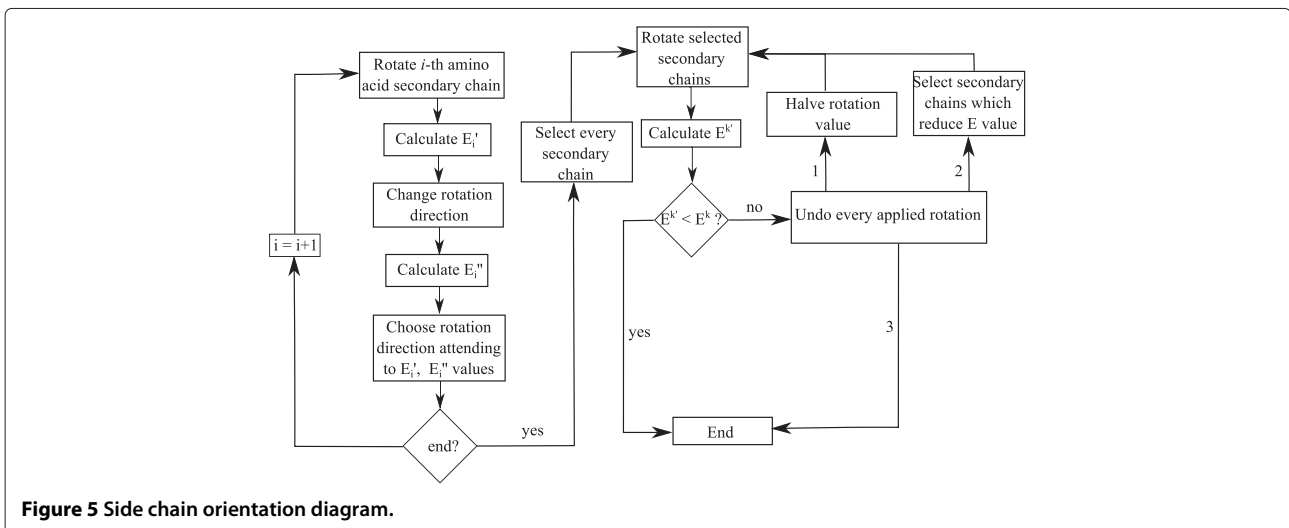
Rotate *i*-th amino acid secondary chain

Calculate $E_i'$

Change rotation direction

Calculate $E_i''$

Choose rotation direction attending to $E_i'$, $E_i''$ values

end?

i = i+1

yes

Select every secondary chain

Rotate selected secondary chains

Calculate $E^{k'}$

$E^{k'} < E^k$ ?

no

yes

Undo every applied rotation

1

2

3

Halve rotation value

Select secondary chains which reduce E value

End

**Figure 5 Side chain orientation diagram.**